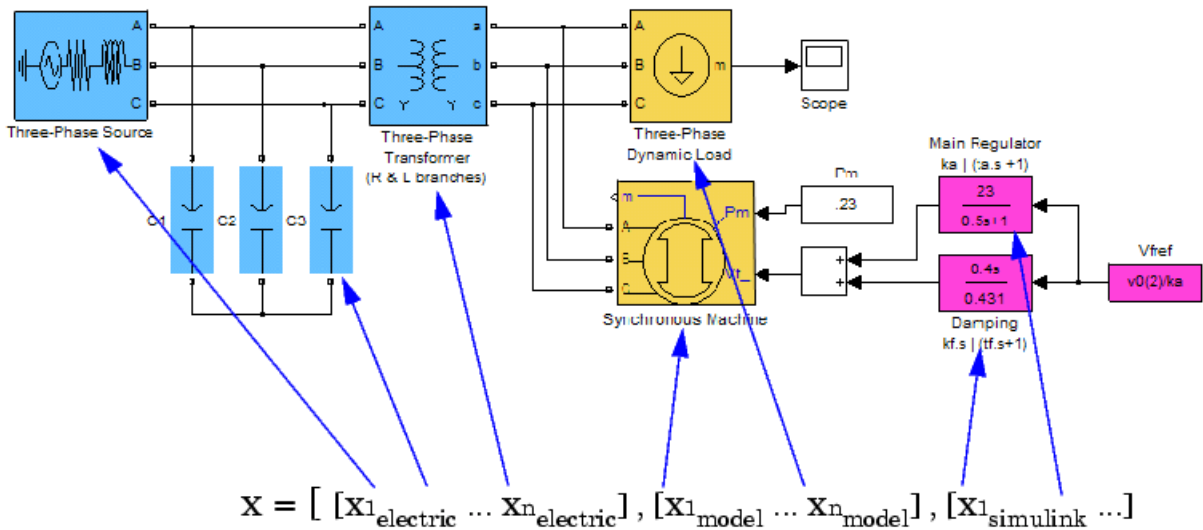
A
B
C
Three-Phase Source

A
B
C
a
b
c
Y
Y
Three-Phase Transformer (R & L branches)

A
B
C
m
Three-Phase Dynamic Load

Scope

C1
C2
C3

m
A
B
C
Pm
Vf
Synchronous Machine

Pm
.23

Main Regulator
ka | (ta.s +1)
23
0.5s+1

+
+

0.4s
0.431
Damping
kf.s | (tf.s+1)

Vfref
v0(2)/ka

$\mathbf{X} = [\ [x1_{electric} \dots xn_{electric}],[x1_{model} \dots xn_{model}],[x1_{simulink} \dots]$